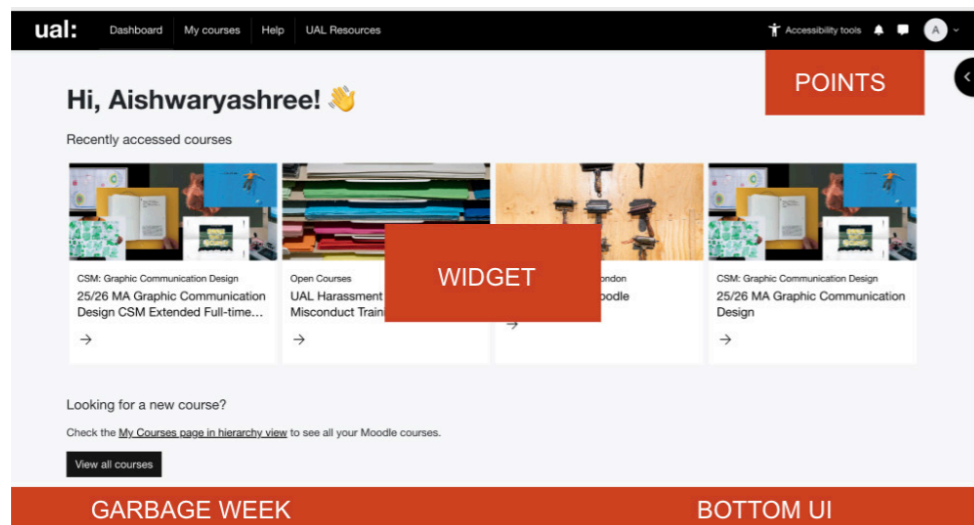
ual: Dashboard My courses Help UAL Resources

Accessibility tools A

POINTS

Hi, Aishwaryashree! 👋

Recently accessed courses

CSM: Graphic Communication Design
25/26 MA Graphic Communication Design CSM Extended Full-time...

Open Courses
UAL Harassment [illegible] Misconduct Train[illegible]

WIDGET

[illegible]ondon
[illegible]oodle

CSM: Graphic Communication Design
25/26 MA Graphic Communication Design

Looking for a new course?

Check the My Courses page in hierarchy view to see all your Moodle courses.

View all courses

GARBAGE WEEK

BOTTOM UI